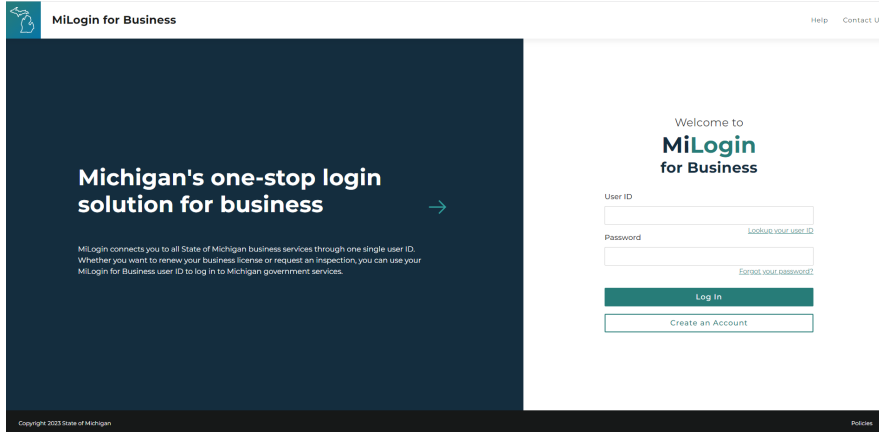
MiLogin for Business

Help Contact U

Michigan's one-stop login solution for business

MiLogin connects you to all State of Michigan business services through one single user ID. Whether you want to renew your business license or request an inspection, you can use your MiLogin for Business user ID to log in to Michigan government services.

Welcome to
MiLogin
for Business

User ID

Lookup your user ID

Password

Forgot your password?

Log In

Create an Account

Copyright 2023 State of Michigan

Policies